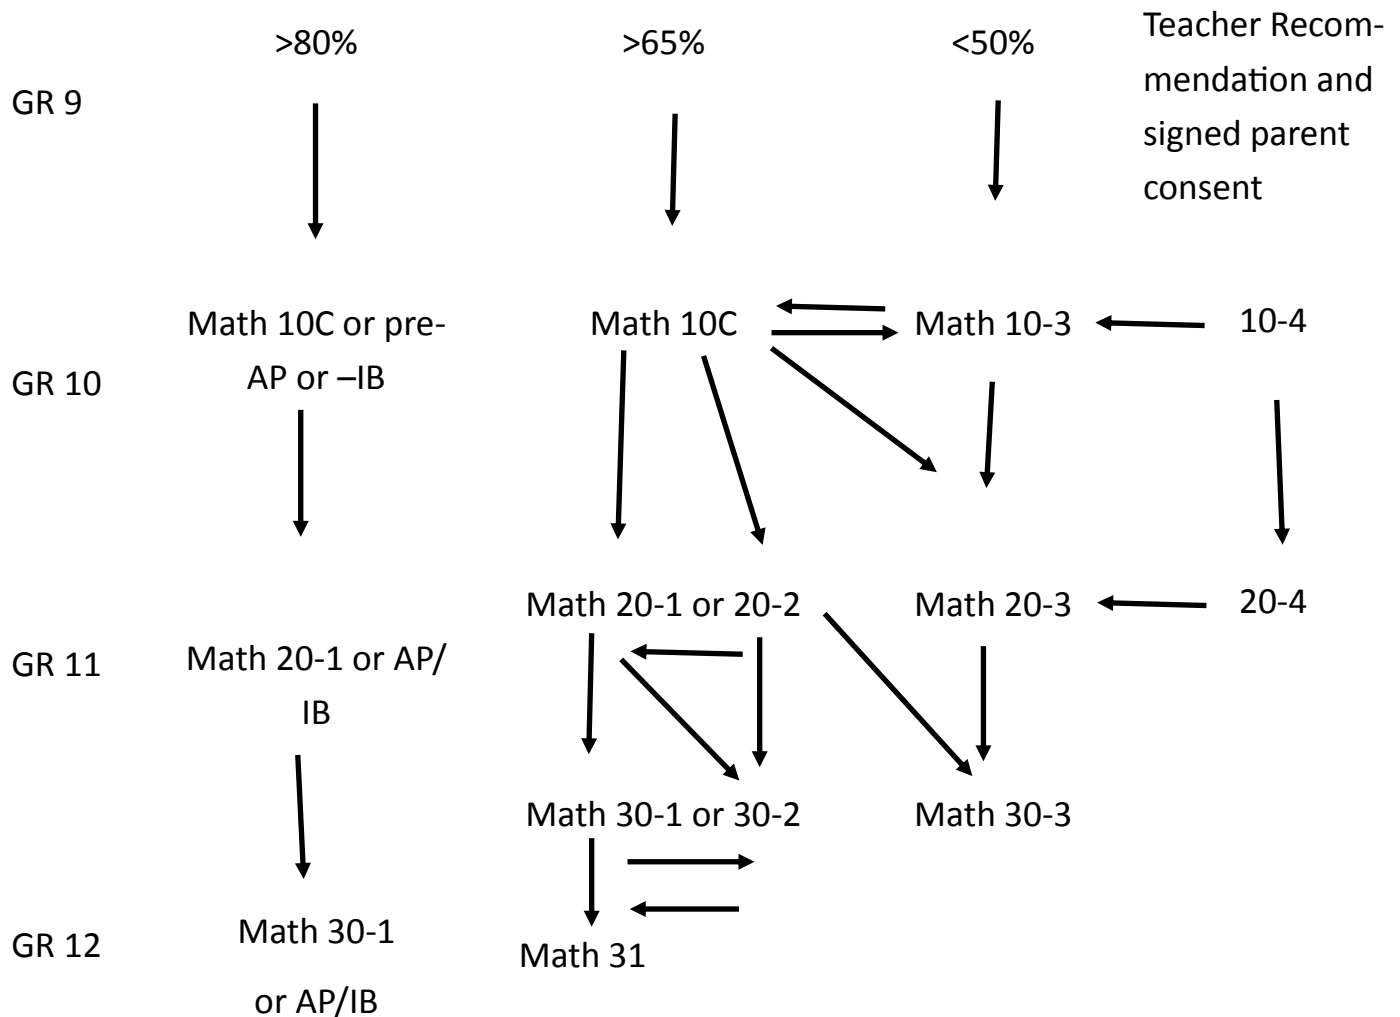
>80%

>65%

<50%

Teacher Recommendation and signed parent consent

GR 9

Math 10C or pre-AP or –IB

Math 10C

Math 10-3

10-4

GR 10

Math 20-1 or 20-2

Math 20-3

20-4

GR 11

Math 20-1 or AP/IB

Math 30-1 or 30-2

Math 30-3

Math 30-1 or AP/IB

GR 12

Math 31